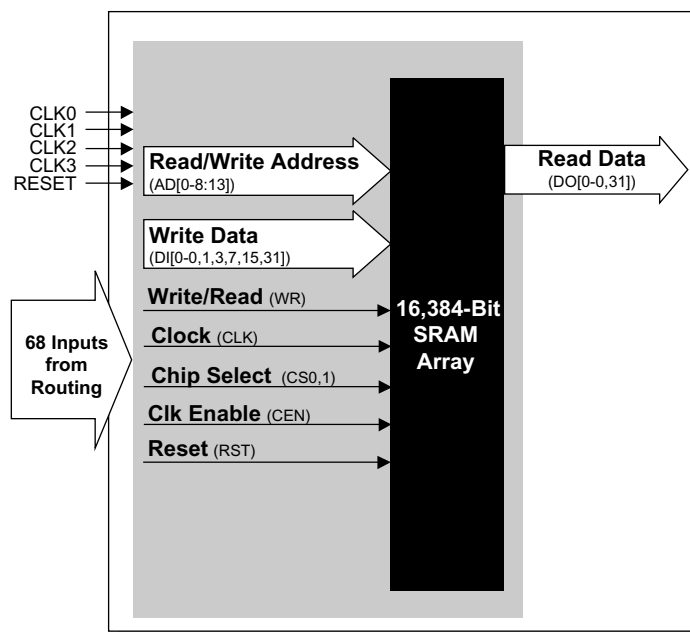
CLK0
CLK1
CLK2
CLK3
RESET

Read/Write Address
(AD[0-8:13])

Write Data
(DI[0-0,1,3,7,15,31])

68 Inputs from Routing

Write/Read (WR)

Clock (CLK)

Chip Select (CS0,1)

Clk Enable (CEN)

Reset (RST)

16,384-Bit SRAM Array

Read Data
(DO[0-0,31])